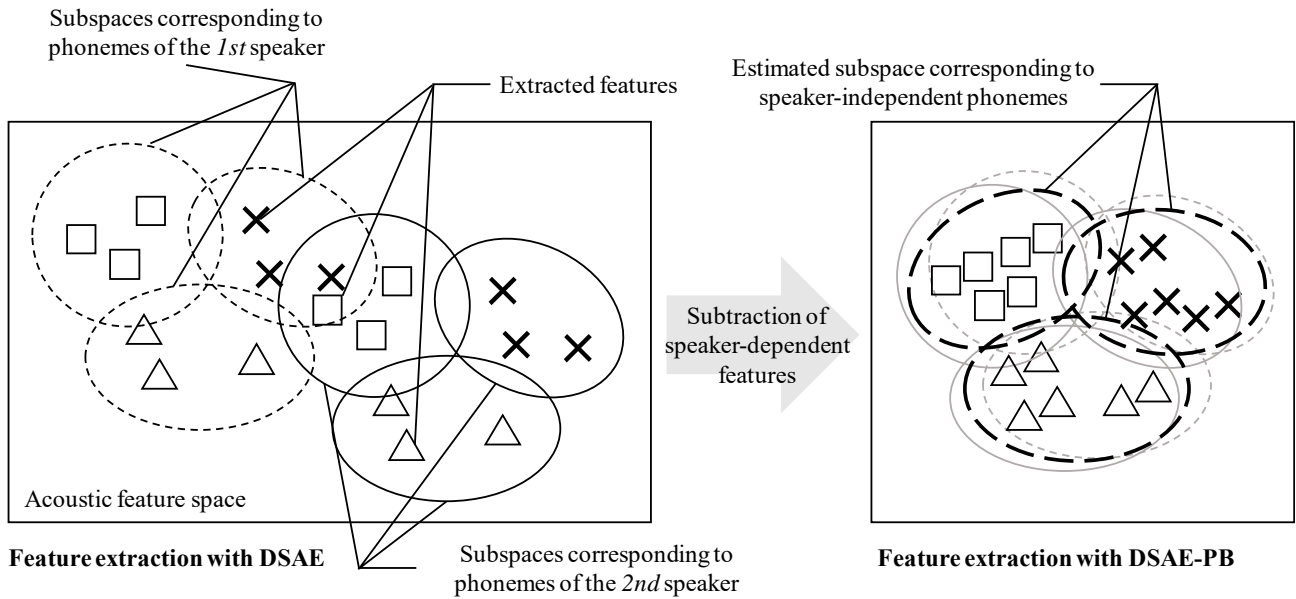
Subspaces corresponding to phonemes of the *1st* speaker

Extracted features

Estimated subspace corresponding to speaker-independent phonemes

Subtraction of speaker-dependent features

Acoustic feature space

Feature extraction with DSAE

Subspaces corresponding to phonemes of the *2nd* speaker

Feature extraction with DSAE-PB